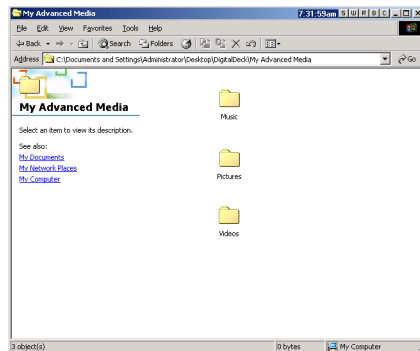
My Advanced Media
7:31:59am S W R B C

File Edit View Favorites Tools Help

Back Search Folders

Address C:\Documents and Settings\Administrator\Desktop\DigitalDeck\My Advanced Media Go

My Advanced Media

Select an item to view its description.

See also:
My Documents
My Network Places
My Computer

Music

Pictures

Videos

3 object(s) 0 bytes My Computer